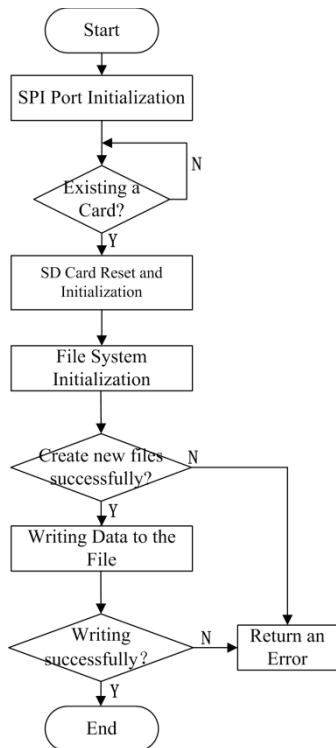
Start

SPI Port Initialization

Existing a Card?

N

Y

SD Card Reset and Initialization

File System Initialization

Create new files successfully?

N

Y

Writing Data to the File

Writing successfully?

N

Return an Error

Y

End